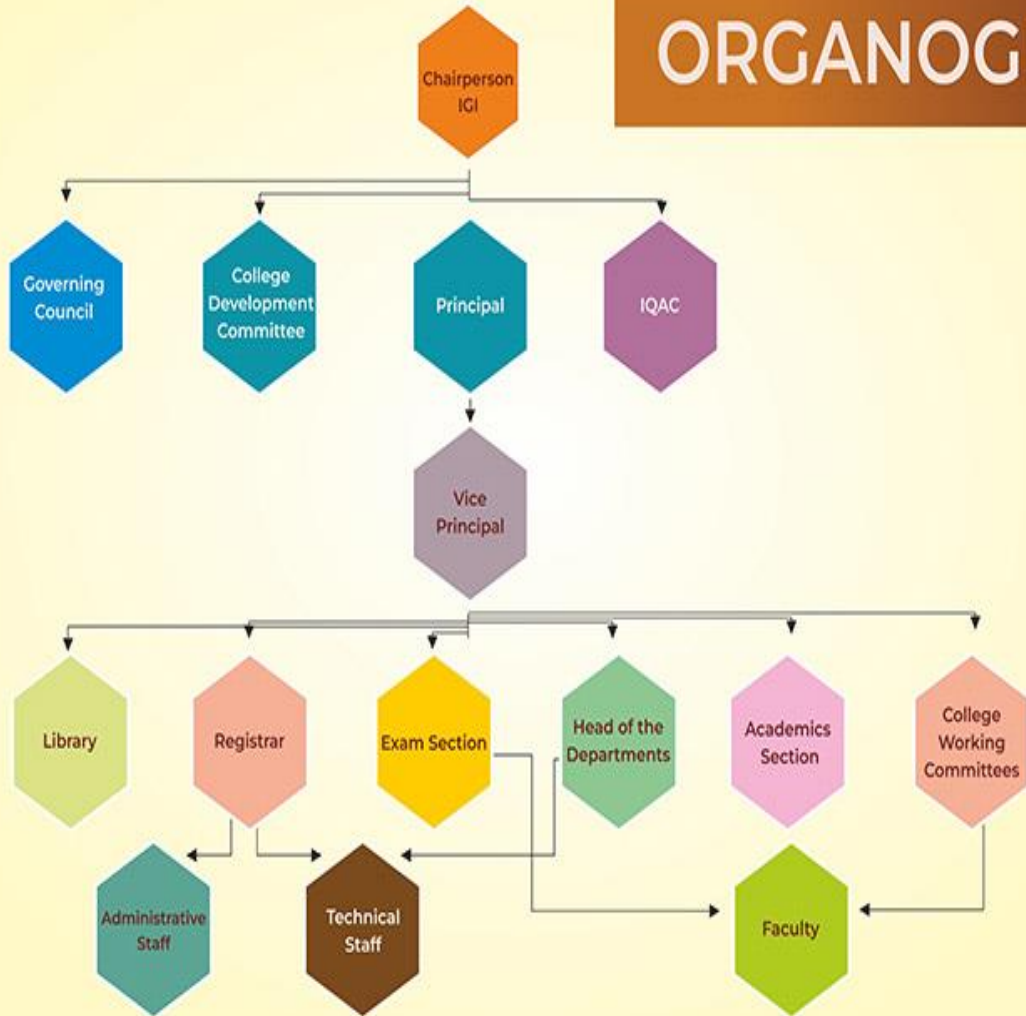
ORGANOG

Chairperson IGI

Governing Council

College Development Committee

Principal

IQAC

Vice Principal

Library

Registrar

Exam Section

Head of the Departments

Academics Section

College Working Committees

Administrative Staff

Technical Staff

Faculty